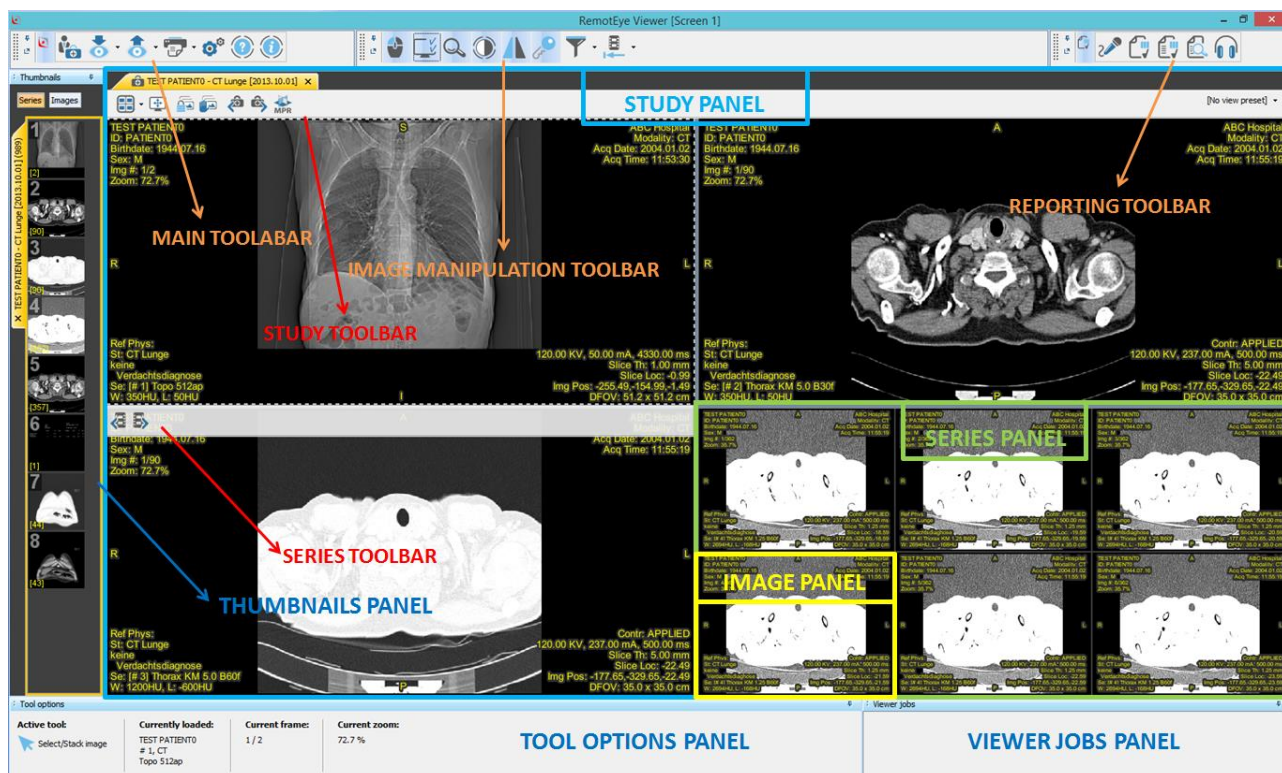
RemotEye Viewer [Screen 1]

Thumbnails

Series Images

TEST PATIENT0 - CT Lunge [2013.10.01] (689)

1
[2]
2
[90]
3
[90]
4
5
[357]
6
[1]
7
[44]
8
[43]

TEST PATIENT0 - CT Lunge [2013.10.01]

MPR

STUDY PANEL

[No view preset]

TEST PATIENT0
ID: PATIENT0
Birthdate: 1944.07.16
Sex: M
Img #: 1/2
Zoom: 72.7%

S

ABC Hospital
Modality: CT
Acq Date: 2004.01.02
Acq Time: 11:53:30

MAIN TOOLABAR

IMAGE MANIPULATION TOOLBAR

R

L

STUDY TOOLBAR

Ref Phys:
St: CT Lunge
keine
Verdachtsdiagnose
Se: [# 1] Topo 512ap
W: 350HU, L: 50HU

120.00 KV, 50.00 mA, 4330.00 ms
Slice Th: 1.00 mm
Slice Loc: -0.99
Img Pos: -255.49,-154.99,-1.49
DFOV: 51.2 x 51.2 cm

TEST PATIENT0
ID: PATIENT0
Birthdate: 1944.07.16
Sex: M
Img #: 1/90
Zoom: 72.7%

A

ABC Hospital
Modality: CT
Acq Date: 2004.01.02
Acq Time: 11:55:19

REPORTING TOOLBAR

R

L

Ref Phys:
St: CT Lunge
keine
Verdachtsdiagnose
Se: [# 2] Thorax KM 5.0 B30f
W: 350HU, L: 50HU

Contr: APPLIED
120.00 KV, 237.00 mA, 500.00 ms
Slice Th: 5.00 mm
Slice Loc: -22.49
Img Pos: -177.65,-329.65,-22.49
DFOV: 35.0 x 35.0 cm

P

TEST PATIENT0

A

ABC Hospital

Birthdate: 1944.07.16
Sex: M
Img #: 1/90

Acq Date: 2004.01.02
Acq Time: 11:55:19

SERIES TOOLBAR

R

L

THUMBNAILS PANEL

Ref Phys:
St: CT Lunge
keine
Verdachtsdiagnose
Se: [# 3] Thorax KM 5.0 B60f
W: 1200HU, L: -600HU

Contr: APPLIED
120.00 KV, 237.00 mA, 500.00 ms
Slice Th: 5.00 mm
Slice Loc: -22.49
Img Pos: -177.65,-329.65,-22.49
DFOV: 35.0 x 35.0 cm

P

SERIES PANEL

IMAGE PANEL

Tool options

Active tool:
Select/Stack image

Currently loaded:
TEST PATIENT0
# 1, CT
Topo 512ap

Current frame:
1 / 2

Current zoom:
72.7 %

TOOL OPTIONS PANEL

Viewer jobs

VIEWER JOBS PANEL